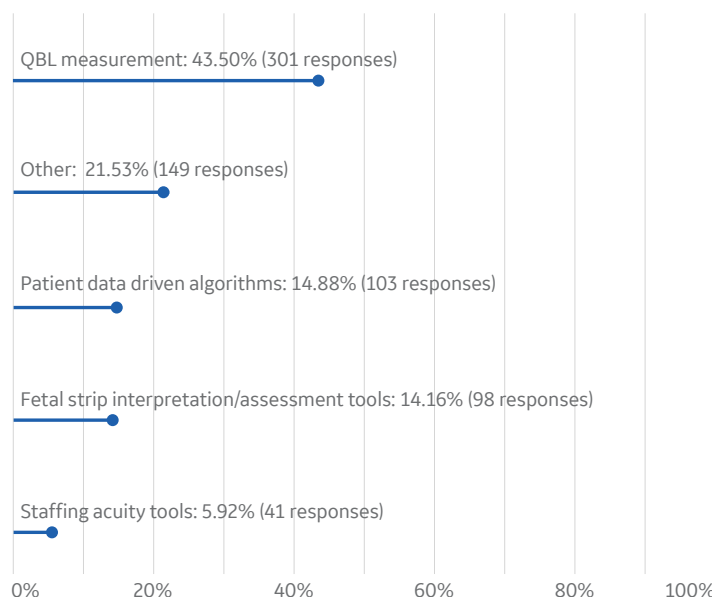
QBL measurement: 43.50% (301 responses)

Other: 21.53% (149 responses)

Patient data driven algorithms: 14.88% (103 responses)

Fetal strip interpretation/assessment tools: 14.16% (98 responses)

Staffing acuity tools: 5.92% (41 responses)

0% 20% 40% 60% 80% 100%